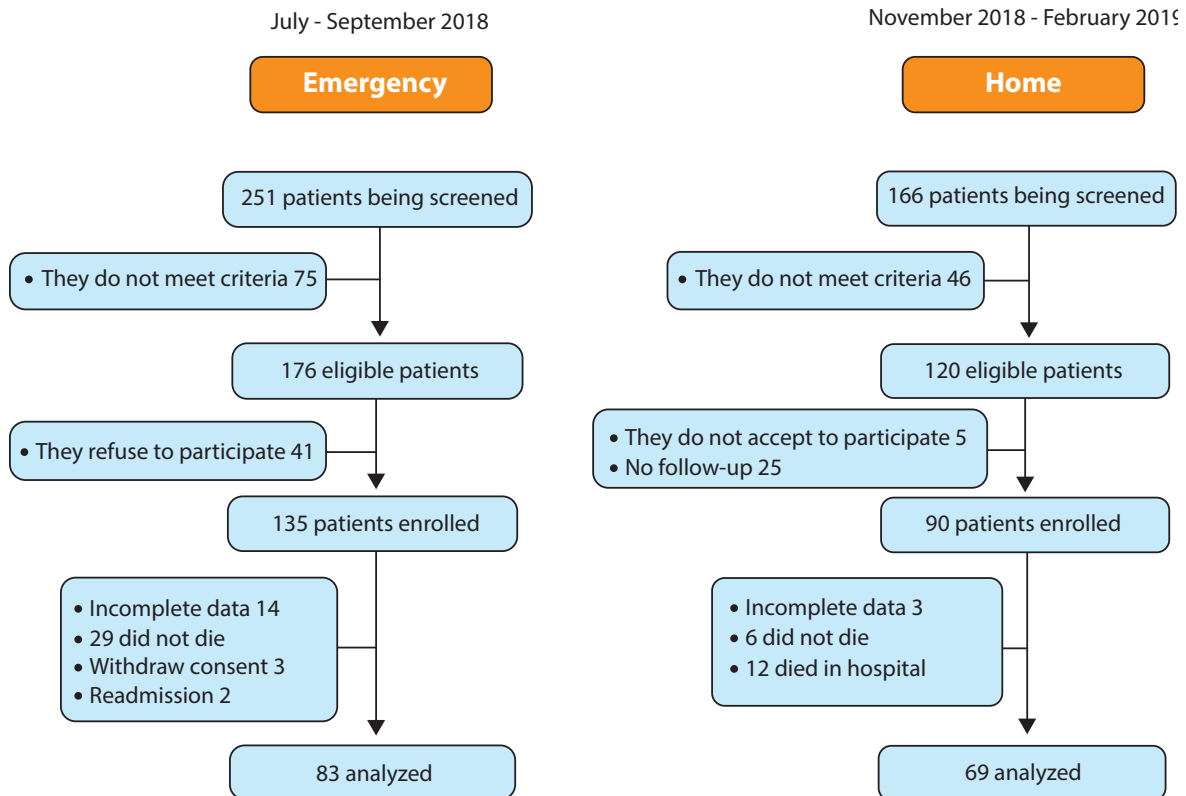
July - September 2018

Emergency

251 patients being screened

• They do not meet criteria 75

176 eligible patients

• They refuse to participate 41

135 patients enrolled

• Incomplete data 14
• 29 did not die
• Withdraw consent 3
• Readmission 2

83 analyzed

November 2018 - February 201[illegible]

Home

166 patients being screened

• They do not meet criteria 46

120 eligible patients

• They do not accept to participate 5
• No follow-up 25

90 patients enrolled

• Incomplete data 3
• 6 did not die
• 12 died in hospital

69 analyzed